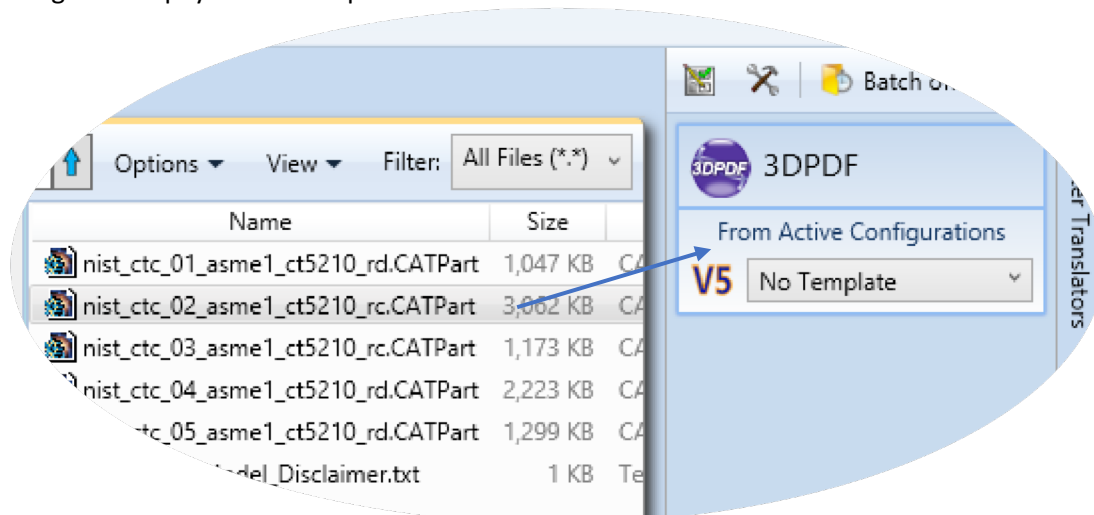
Options ▾ View ▾ Filter: All Files (*.*)

| Name | Size | |
|---|---|---|
| nist_ctc_01_asme1_ct5210_rd.CATPart | 1,047 KB | CA |
| nist_ctc_02_asme1_ct5210_rc.CATPart | 3,062 KB | CA |
| nist_ctc_03_asme1_ct5210_rc.CATPart | 1,173 KB | CA |
| nist_ctc_04_asme1_ct5210_rd.CATPart | 2,223 KB | CA |
| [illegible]tc_05_asme1_ct5210_rd.CATPart | 1,299 KB | CA |
| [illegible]del_Disclaimer.txt | 1 KB | Te |

Batch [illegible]

3DPDF 3DPDF

From Active Configurations

V5 No Template

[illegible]r Translators